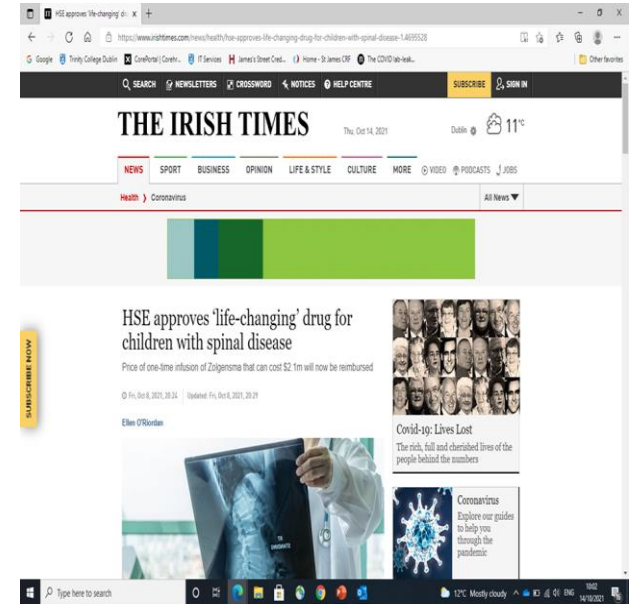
HSE approves 'life-changing' dru x +

https://www.irishtimes.com/news/health/hse-approves-life-changing-drug-for-children-with-spinal-disease-1.4695528

Google Trinity College Dublin CorePortal | Corehr... IT Services James's Street Cred... Home - St James CRF The COVID lab-leak... Other favorites

SEARCH NEWSLETTERS CROSSWORD NOTICES HELP CENTRE SUBSCRIBE SIGN IN

THE IRISH TIMES Thu, Oct 14, 2021 Dublin 11°C

NEWS SPORT BUSINESS OPINION LIFE & STYLE CULTURE MORE VIDEO PODCASTS JOBS

Health › Coronavirus All News

HSE approves 'life-changing' drug for children with spinal disease

Price of one-time infusion of Zolgensma that can cost $2.1m will now be reimbursed

Fri, Oct 8, 2021, 20:24 | Updated: Fri, Oct 8, 2021, 20:29

Ellen O'Riordan

SUBSCRIBE NOW

Covid-19: Lives Lost

The rich, full and cherished lives of the people behind the numbers

Coronavirus

Explore our guides to help you through the pandemic

Type here to search

12°C Mostly cloudy ENG 10:02 14/10/2021